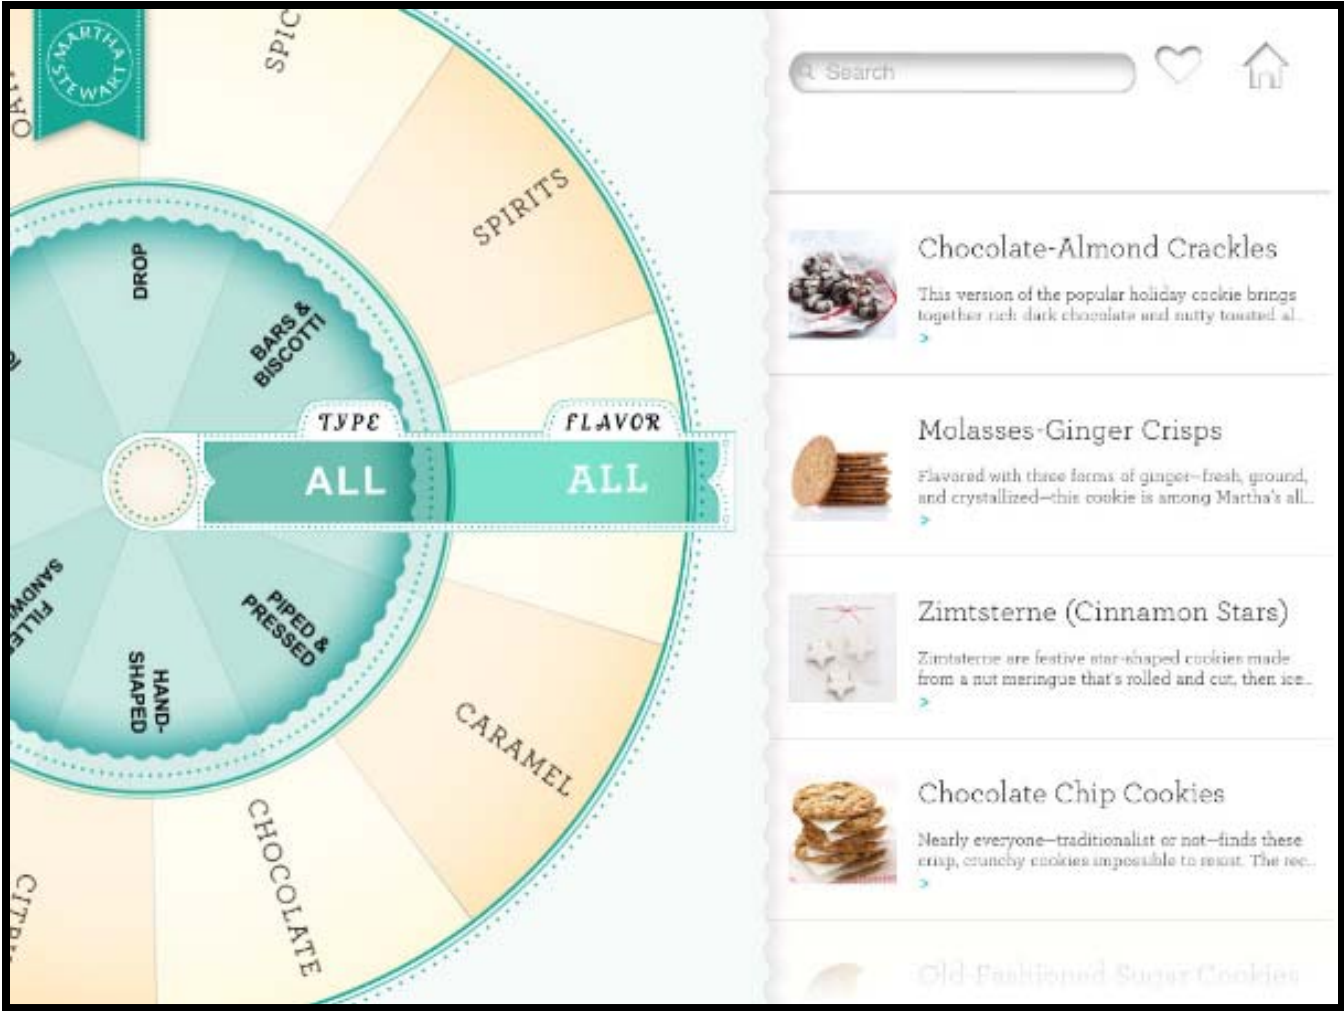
MARTHA STEWART

SPIC

SPIRITS

DROP

BARS & BISCOTTI

TYPE

FLAVOR

ALL

ALL

SANDWICH FILLED

HAND-SHAPED

PIPED & PRESSED

CARAMEL

CHOCOLATE

CITRU

Search

Chocolate-Almond Crackles

This version of the popular holiday cookie brings together rich dark chocolate and nutty toasted al...

Molasses-Ginger Crisps

Flavored with three forms of ginger—fresh, ground, and crystallized—this cookie is among Martha's all...

Zimtsterne (Cinnamon Stars)

Zimtsterne are festive star-shaped cookies made from a nut meringue that's rolled and cut, then ice...

Chocolate Chip Cookies

Nearly everyone—traditionalist or not—finds these crisp, crunchy cookies impossible to resist. The rec...

Old-Fashioned Sugar Cookies